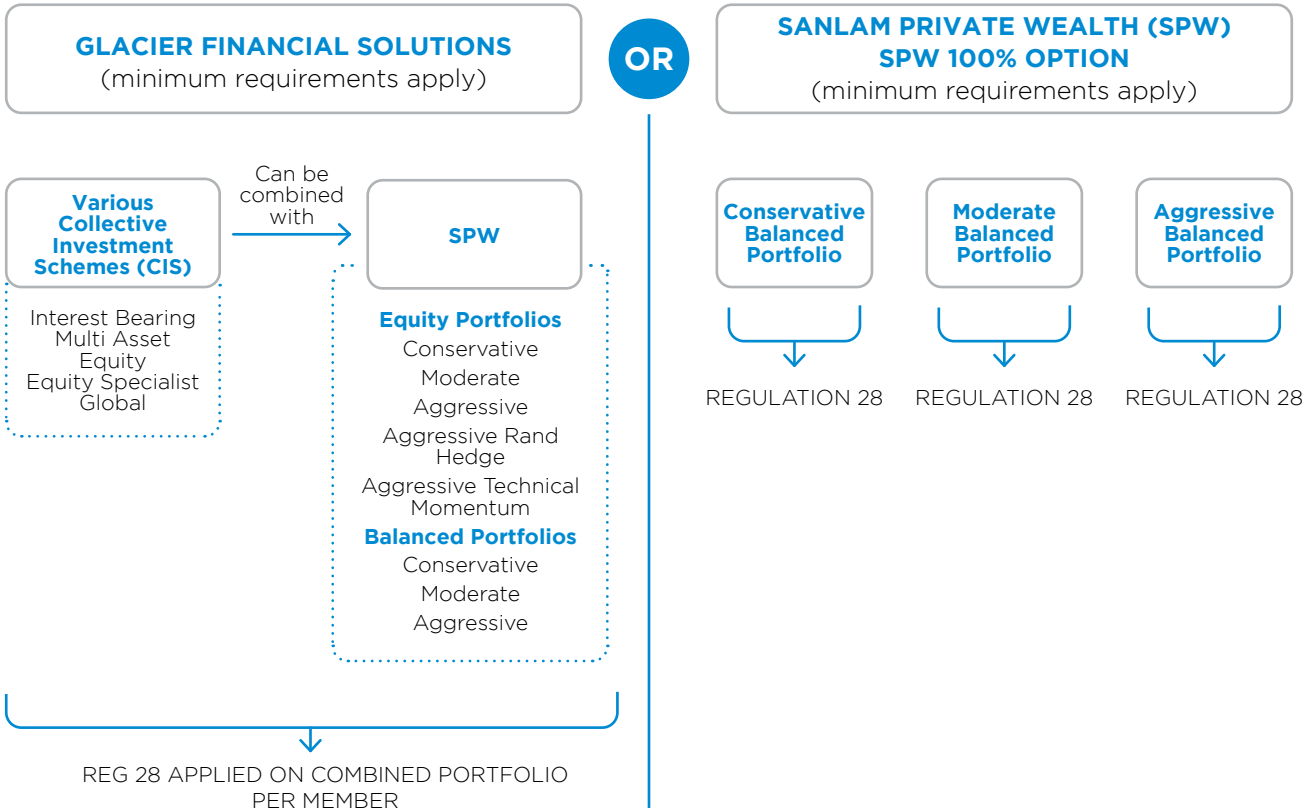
GLACIER FINANCIAL SOLUTIONS
(minimum requirements apply)

OR

SANLAM PRIVATE WEALTH (SPW)
SPW 100% OPTION
(minimum requirements apply)

Various Collective Investment Schemes (CIS)

Can be combined with

SPW

Interest Bearing
Multi Asset
Equity
Equity Specialist
Global

Equity Portfolios
Conservative
Moderate
Aggressive
Aggressive Rand Hedge
Aggressive Technical Momentum
Balanced Portfolios
Conservative
Moderate
Aggressive

REG 28 APPLIED ON COMBINED PORTFOLIO PER MEMBER

Conservative Balanced Portfolio

REGULATION 28

Moderate Balanced Portfolio

REGULATION 28

Aggressive Balanced Portfolio

REGULATION 28